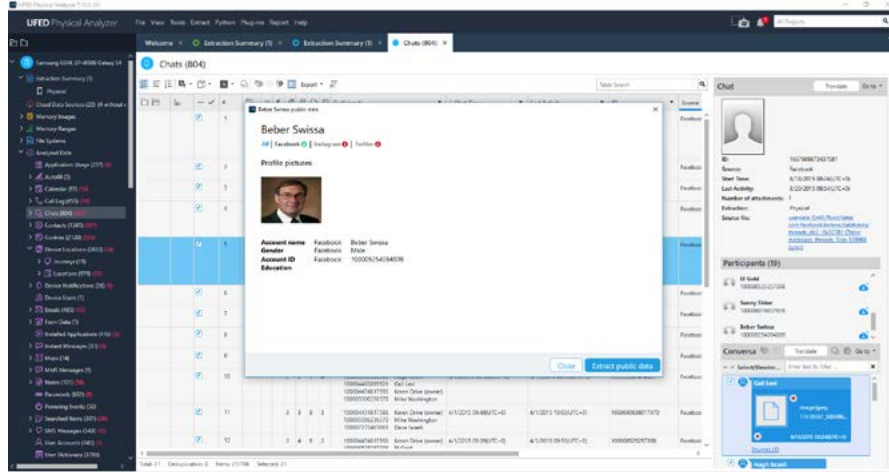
UFED Physical Analyzer
File View Tools Extract Python Plug-ins Report Help
Welcome × Extraction Summary (1) × Extraction Summary (1) × Chats (804) ×
Samsung GSM_GT-I9505 Galaxy S4
Extraction Summary (1)
Physical
Cloud Data Sources (22) (4 without c
Memory Images
Memory Ranges
File Systems
Analyzed Data
Application Usage (277)
AutoFill (5)
Calendar (87)
Call Log (459)
Chats (804)
Contacts (1347)
Cookies (2169)
Device Locations (3455)
Journeys (76)
Locations (979)
Device Notifications (36)
Device Users (1)
Emails (400)
Form Data (1)
Installed Applications (416)
Instant Messages (313)
Maps (14)
MMS Messages (9)
Notes (101)
Passwords (82)
Powering Events (32)
Searched Items (871)
SMS Messages (343)
User Accounts (165)
User Dictionary (3795)
Chats (804)
Export
Table Search
Beber Swissa public data
Beber Swissa
All | Facebook | Instagram | Twitter
Profile pictures
Account name Facebook Beber Swissa
Gender Facebook Male
Account ID Facebook 100009254094839
Education
Close
Extract public data
Source
Facebook
Facebook
Facebook
Facebook
Facebook
Facebook
Facebook
Facebook
Facebook
Facebook
Facebook
Karen Drive (owner)
Mike Washington
Dana Israeli
Karen Drive (owner)
Mike Washington
Dana Israeli
Karen Drive (owner)
Mike Washington
Chat
Translate
Go to
ID: 1467989873437581
Source: Facebook
Start Time: 8/10/2015 08:04(UTC+0)
Last Activity: 8/20/2015 08:04(UTC+0)
Number of attachments: 1
Extraction: Physical
Source file:
Participants (10)
Eli Gold
Sammy Shiber
Beber Swissa
Conversa
Translate
Go to
Select/Deselec
Enter text to filter
Gali Levi
image/jpeg
8/4/2015 08:46(UTC+0)
Source (1)
Hagit Israeli
Total: 21 Deduplication: 0 Items: 21/798 Selected: 21